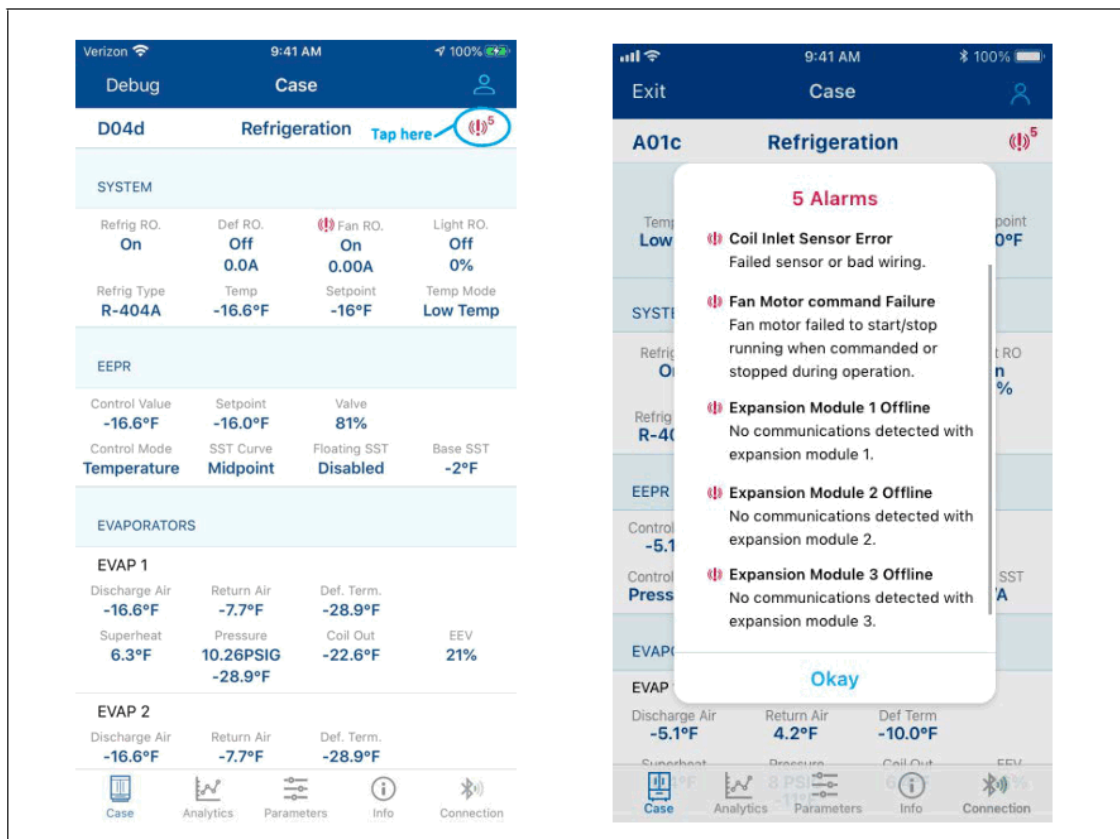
Verizon 9:41 AM 100%

Debug Case

D04d Refrigeration Tap here (!)5

SYSTEM

| Refrig RO. | Def RO. | (!) Fan RO. | Light RO. |
|---|---|---|---|
| On | Off | On | Off |
| | 0.0A | 0.00A | 0% |
| Refrig Type | Temp | Setpoint | Temp Mode |
| R-404A | -16.6°F | -16°F | Low Temp |

EEPR

| Control Value | Setpoint | Valve | |
|---|---|---|---|
| -16.6°F | -16.0°F | 81% | |
| Control Mode | SST Curve | Floating SST | Base SST |
| Temperature | Midpoint | Disabled | -2°F |

EVAPORATORS

EVAP 1

| Discharge Air | Return Air | Def. Term. | |
|---|---|---|---|
| -16.6°F | -7.7°F | -28.9°F | |
| Superheat | Pressure | Coil Out | EEV |
| 6.3°F | 10.26PSIG -28.9°F | -22.6°F | 21% |

EVAP 2

| Discharge Air | Return Air | Def. Term. |
|---|---|---|
| -16.6°F | -7.7°F | -28.9°F |

Case Analytics Parameters Info Connection

9:41 AM 100%

Exit Case

A01c Refrigeration (!)5

Temp Low point 0°F

SYST Refrig On t RO n %

Refrig R-4

EEPR

Control -5.1

Control Press SST A

EVAP

EVAP

5 Alarms

(!) Coil Inlet Sensor Error
Failed sensor or bad wiring.

(!) Fan Motor command Failure
Fan motor failed to start/stop running when commanded or stopped during operation.

(!) Expansion Module 1 Offline
No communications detected with expansion module 1.

(!) Expansion Module 2 Offline
No communications detected with expansion module 2.

(!) Expansion Module 3 Offline
No communications detected with expansion module 3.

Okay

| Discharge Air | Return Air | Def Term |
|---|---|---|
| -5.1°F | 4.2°F | -10.0°F |

Superheat Pressure Coil Out EEV

Case Analytics Parameters Info Connection